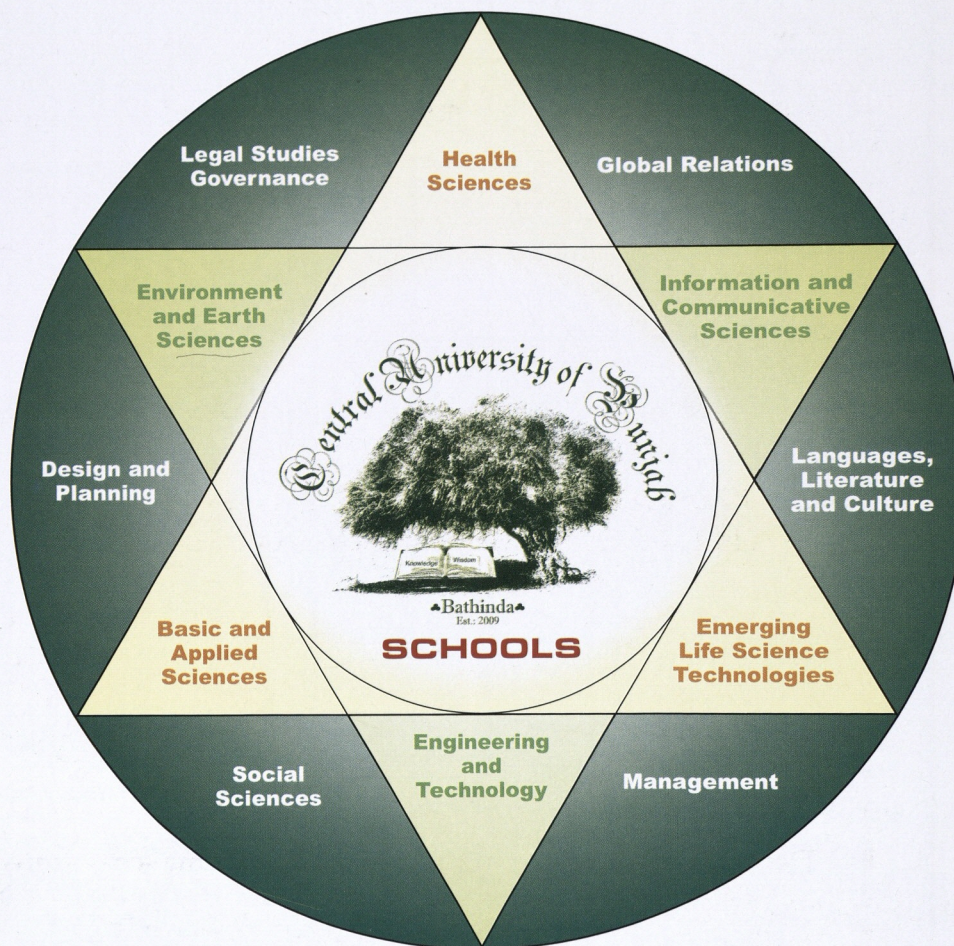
Legal Studies Governance

Health Sciences

Global Relations

Environment and Earth Sciences

Information and Communicative Sciences

Central University of Punjab

Knowledge Wisdom

♣Bathinda♣
Est.: 2009

SCHOOLS

Design and Planning

Languages, Literature and Culture

Basic and Applied Sciences

Emerging Life Science Technologies

Social Sciences

Engineering and Technology

Management